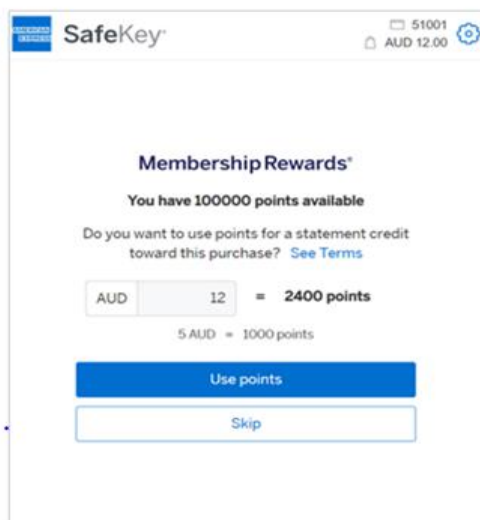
AMERICAN EXPRESS SafeKey

51001
AUD 12.00

Membership Rewards®

You have 100000 points available

Do you want to use points for a statement credit toward this purchase? See Terms

| AUD | 12 | = | 2400 points |
|---|---|---|---|

5 AUD = 1000 points

Use points

Skip